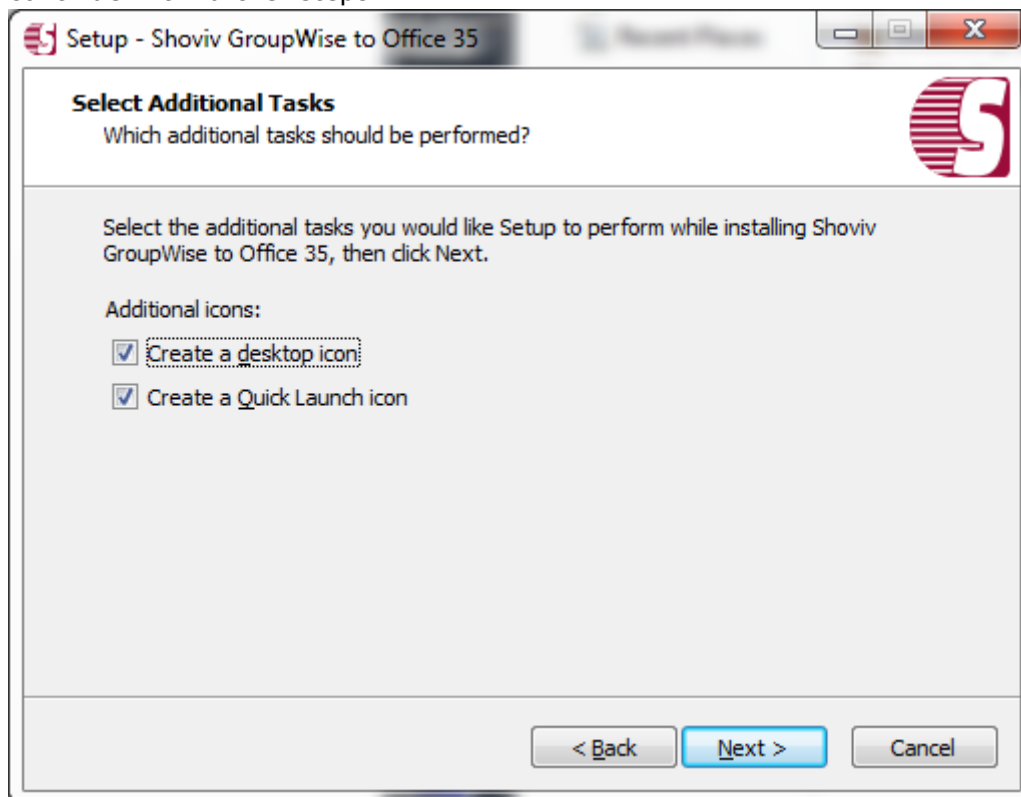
Setup - Shoviv GroupWise to Office 35

Select Additional Tasks
Which additional tasks should be performed?

Select the additional tasks you would like Setup to perform while installing Shoviv GroupWise to Office 35, then click Next.

Additional icons:

Create a desktop icon

Create a Quick Launch icon

< Back
Next >
Cancel